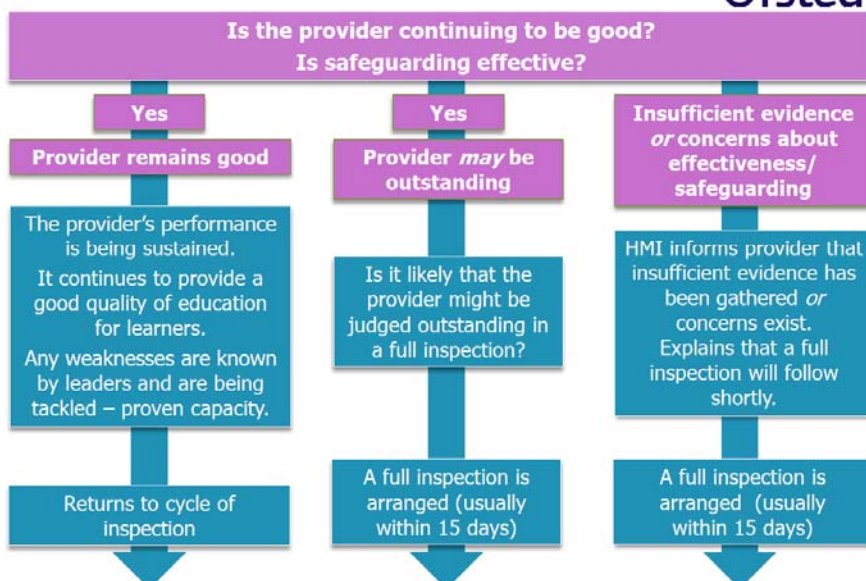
Ofsted

Is the provider continuing to be good?
Is safeguarding effective?

Yes

Provider remains good

The provider's performance is being sustained.
It continues to provide a good quality of education for learners.
Any weaknesses are known by leaders and are being tackled – proven capacity.

Returns to cycle of inspection

Yes

Provider *may* be outstanding

Is it likely that the provider might be judged outstanding in a full inspection?

A full inspection is arranged (usually within 15 days)

Insufficient evidence *or* concerns about effectiveness/ safeguarding

HMI informs provider that insufficient evidence has been gathered *or* concerns exist.
Explains that a full inspection will follow shortly.

A full inspection is arranged (usually within 15 days)